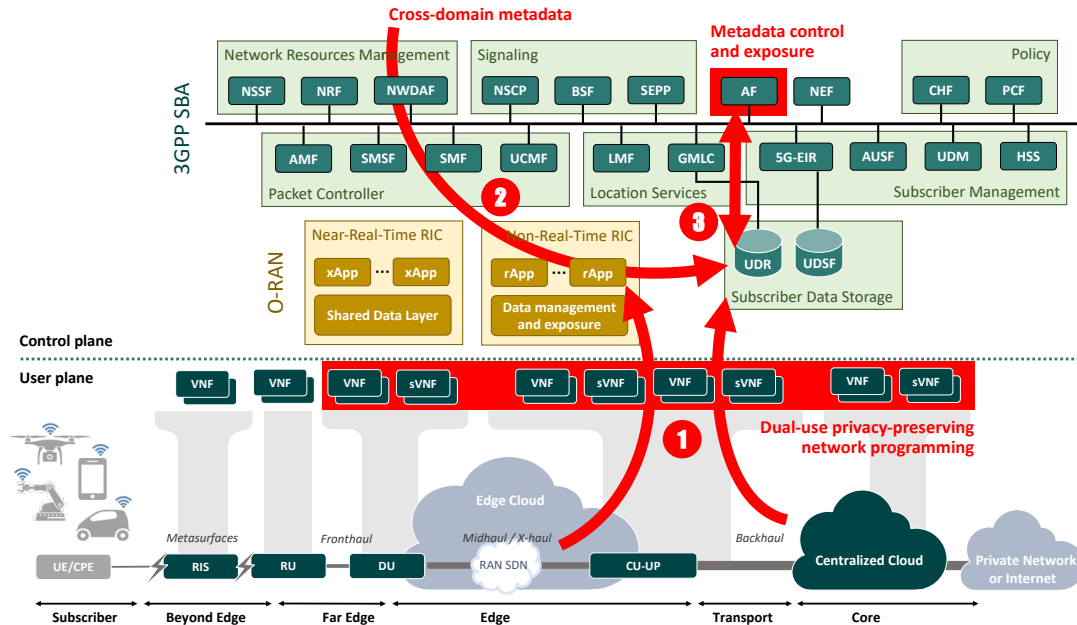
Cross-domain metadata

Metadata control and exposure

Network Resources Management

NSSF NRF NWDAF

Signaling

NSCP BSF SEPP

AF NEF

Policy

CHF PCF

3GPP SBA

AMF SMSF SMF UCMF

Packet Controller

2

LMF GMLC

Location Services

5G-EIR AUSF UDM HSS

Subscriber Management

3

O-RAN

Near-Real-Time RIC

xApp ··· xApp

Shared Data Layer

Non-Real-Time RIC

rApp ··· rApp

Data management and exposure

UDR UDSF

Subscriber Data Storage

Control plane

User plane

VNF VNF VNF sVNF VNF sVNF VNF sVNF VNF sVNF

1

Dual-use privacy-preserving network programming

Edge Cloud

Metasurfaces

Fronthaul

Midhaul / X-haul

Backhaul

UE/CPE RIS RU DU RAN SDN CU-UP Centralized Cloud Private Network or Internet

Subscriber Beyond Edge Far Edge Edge Transport Core